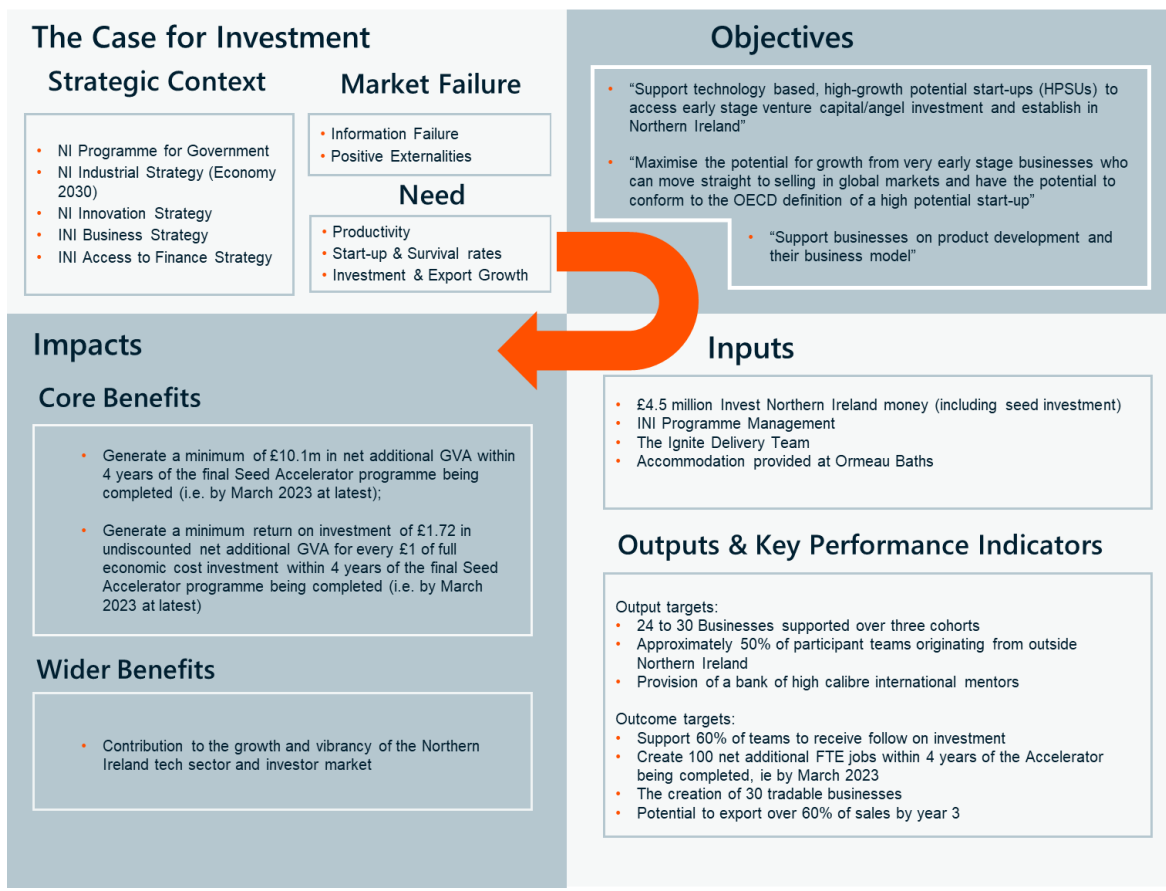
The Case for Investment

Strategic Context

- NI Programme for Government
- NI Industrial Strategy (Economy 2030)
- NI Innovation Strategy
- INI Business Strategy
- INI Access to Finance Strategy

Market Failure

- Information Failure
- Positive Externalities

Need

- Productivity
- Start-up & Survival rates
- Investment & Export Growth

Objectives

- "Support technology based, high-growth potential start-ups (HPSUs) to access early stage venture capital/angel investment and establish in Northern Ireland"
- "Maximise the potential for growth from very early stage businesses who can move straight to selling in global markets and have the potential to conform to the OECD definition of a high potential start-up"
- "Support businesses on product development and their business model"

Impacts

Core Benefits

- Generate a minimum of £10.1m in net additional GVA within 4 years of the final Seed Accelerator programme being completed (i.e. by March 2023 at latest);
- Generate a minimum return on investment of £1.72 in undiscounted net additional GVA for every £1 of full economic cost investment within 4 years of the final Seed Accelerator programme being completed (i.e. by March 2023 at latest)

Wider Benefits

- Contribution to the growth and vibrancy of the Northern Ireland tech sector and investor market

Inputs

- £4.5 million Invest Northern Ireland money (including seed investment)
- INI Programme Management
- The Ignite Delivery Team
- Accommodation provided at Ormeau Baths

Outputs & Key Performance Indicators

Output targets:
- 24 to 30 Businesses supported over three cohorts
- Approximately 50% of participant teams originating from outside Northern Ireland
- Provision of a bank of high calibre international mentors

Outcome targets:
- Support 60% of teams to receive follow on investment
- Create 100 net additional FTE jobs within 4 years of the Accelerator being completed, ie by March 2023
- The creation of 30 tradable businesses
- Potential to export over 60% of sales by year 3